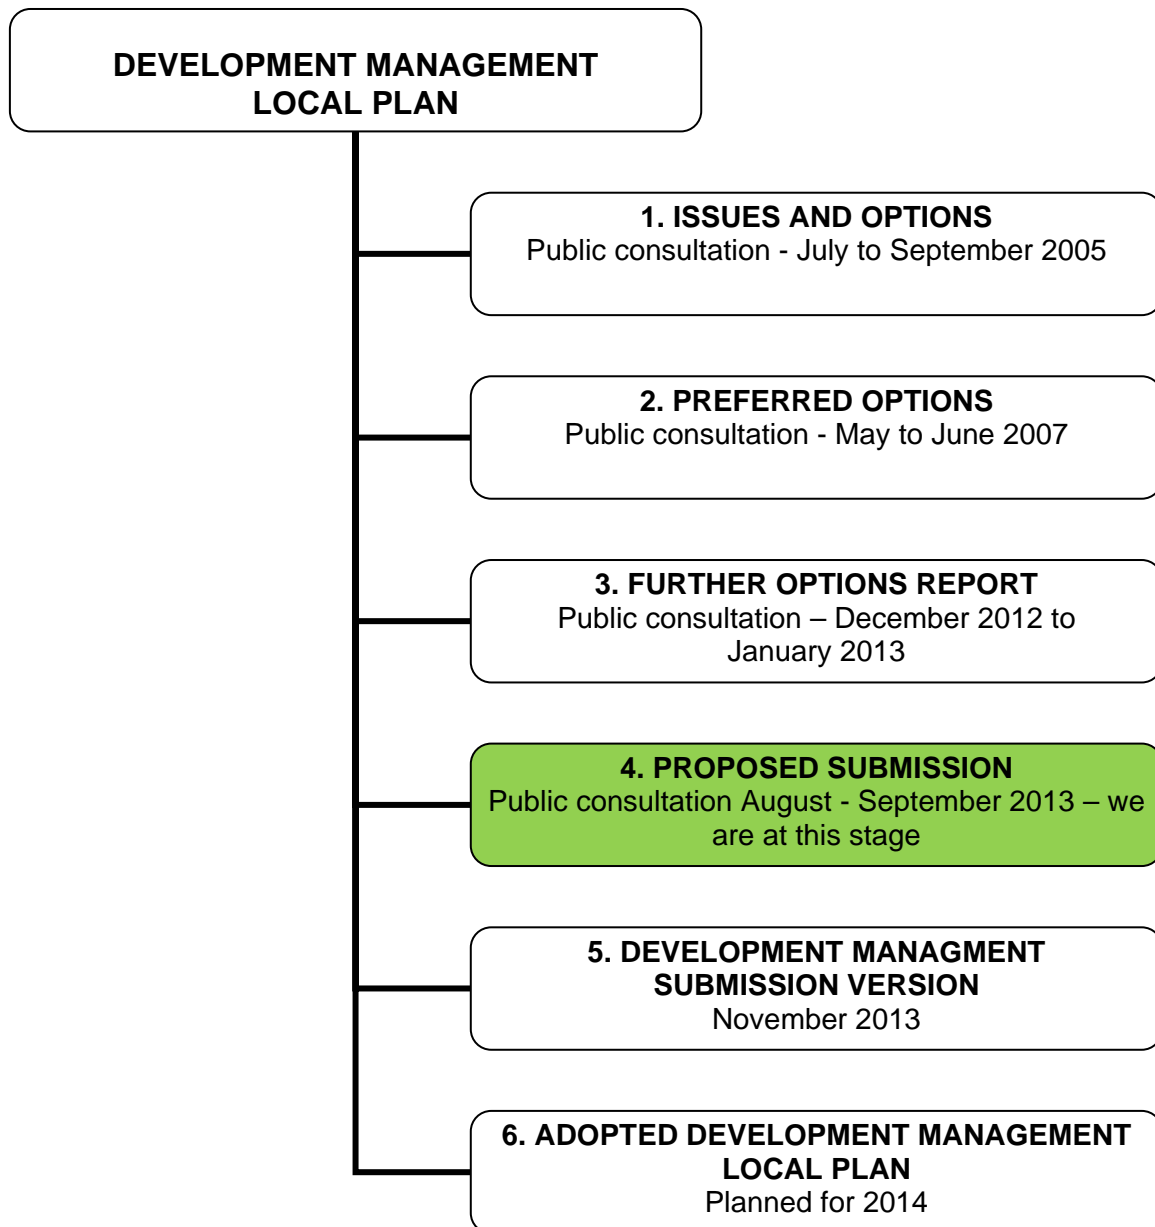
DEVELOPMENT MANAGEMENT LOCAL PLAN

1. ISSUES AND OPTIONS
Public consultation - July to September 2005

2. PREFERRED OPTIONS
Public consultation - May to June 2007

3. FURTHER OPTIONS REPORT
Public consultation – December 2012 to January 2013

4. PROPOSED SUBMISSION
Public consultation August - September 2013 – we are at this stage

5. DEVELOPMENT MANAGMENT SUBMISSION VERSION
November 2013

6. ADOPTED DEVELOPMENT MANAGEMENT LOCAL PLAN
Planned for 2014